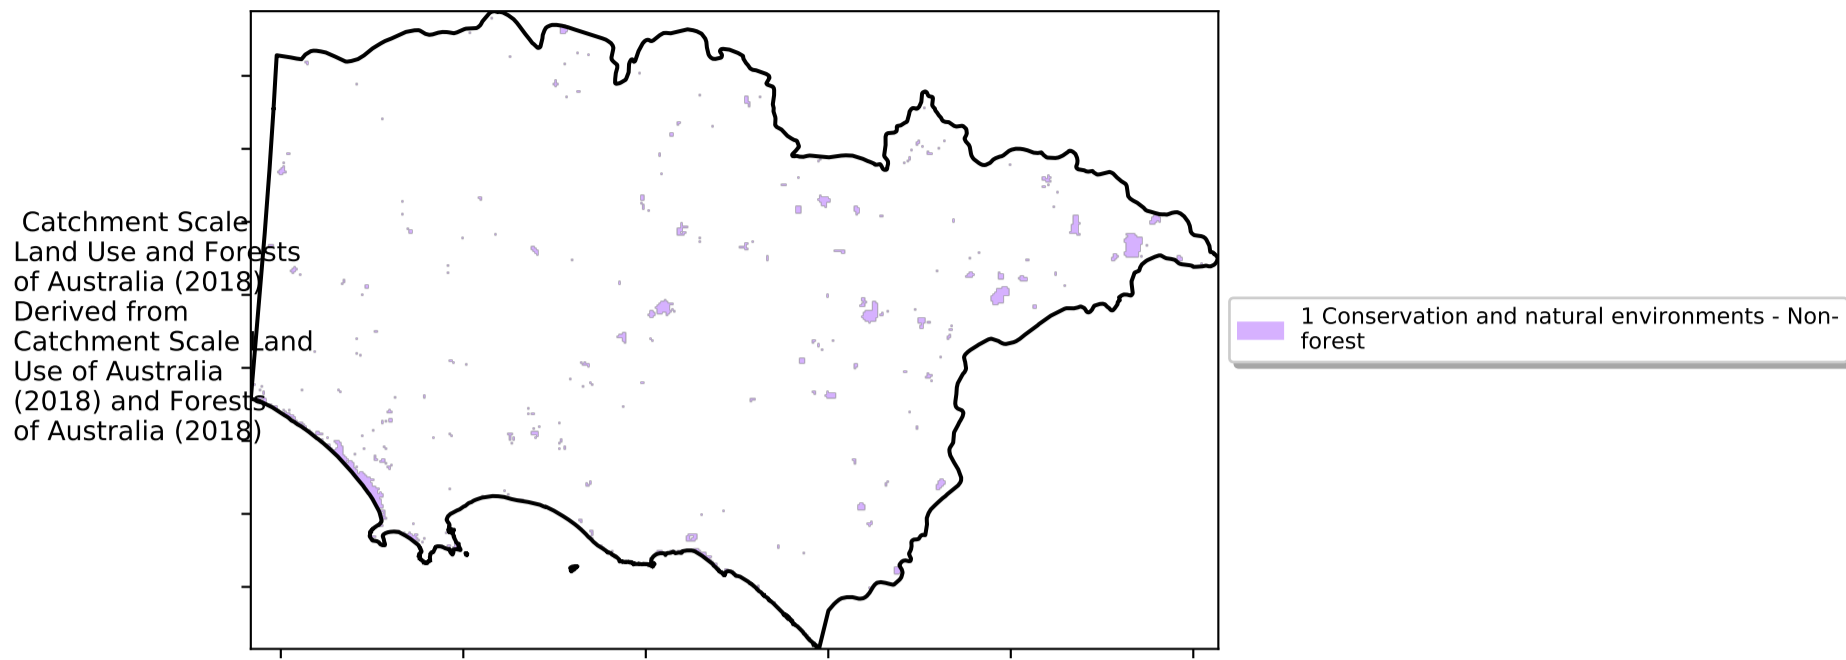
Catchment Scale Land Use and Forests of Australia (2018) Derived from Catchment Scale Land Use of Australia (2018) and Forests of Australia (2018)

1 Conservation and natural environments - Non-forest